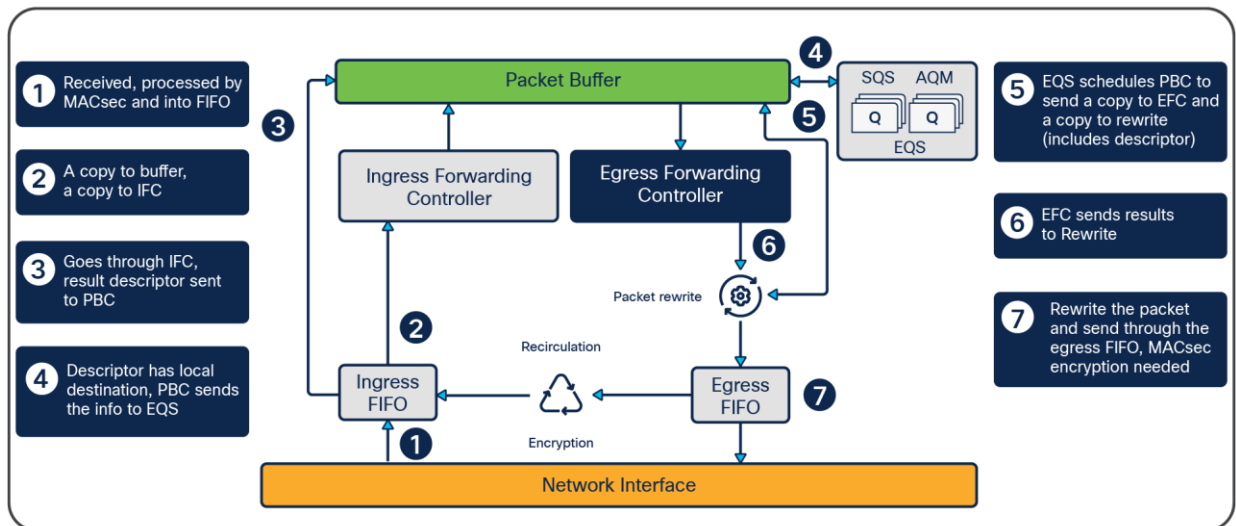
1 Received, processed by MACsec and into FIFO

2 A copy to buffer, a copy to IFC

3 Goes through IFC, result descriptor sent to PBC

4 Descriptor has local destination, PBC sends the info to EQS

Packet Buffer

3

4

5

SQS AQM

Q Q

EQS

Ingress Forwarding Controller

Egress Forwarding Controller

6

Packet rewrite

2

Recirculation

Ingress FIFO

Egress FIFO

7

1

Encryption

Network Interface

5 EQS schedules PBC to send a copy to EFC and a copy to rewrite (includes descriptor)

6 EFC sends results to Rewrite

7 Rewrite the packet and send through the egress FIFO, MACsec encryption needed